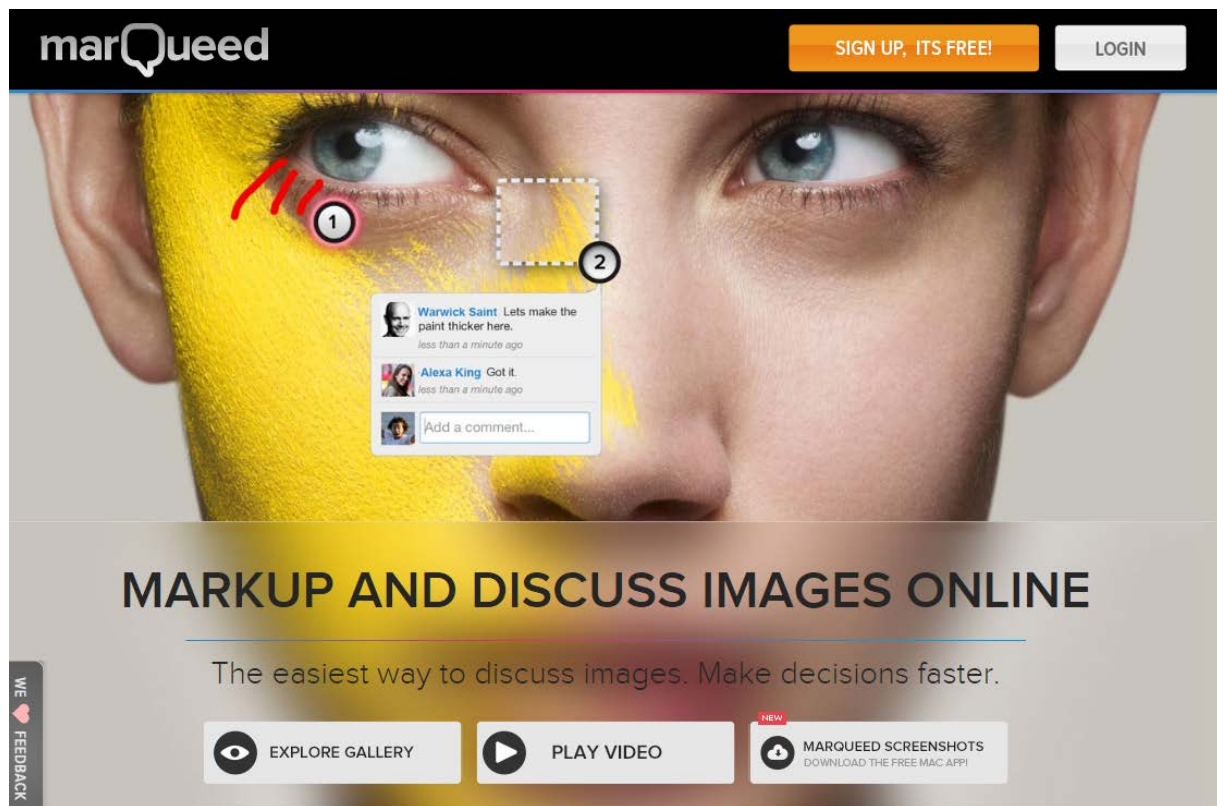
marQueed

SIGN UP, ITS FREE!

LOGIN

1

2

Warwick Saint Lets make the paint thicker here.
less than a minute ago

Alexa King Got it.
less than a minute ago

Add a comment...

MARKUP AND DISCUSS IMAGES ONLINE

The easiest way to discuss images. Make decisions faster.

EXPLORE GALLERY

PLAY VIDEO

NEW

MARQUEED SCREENSHOTS
DOWNLOAD THE FREE MAC APP!

WE ❤ FEEDBACK